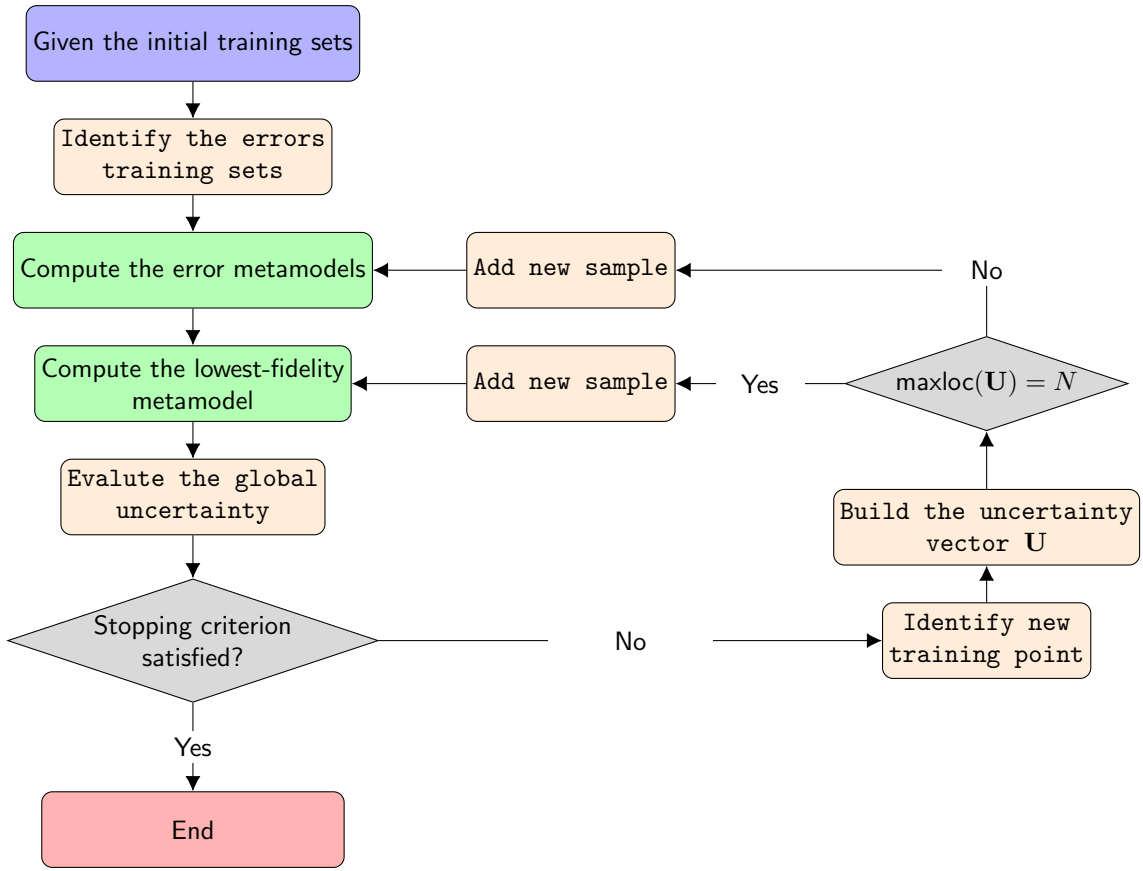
Given the initial training sets

Identify the errors training sets

Compute the error metamodels

Add new sample

No

Compute the lowest-fidelity metamodel

Add new sample

Yes

$\text{maxloc}(\mathbf{U}) = N$

Evalute the global uncertainty

Build the uncertainty vector $\mathbf{U}$

Stopping criterion satisfied?

No

Identify new training point

Yes

End